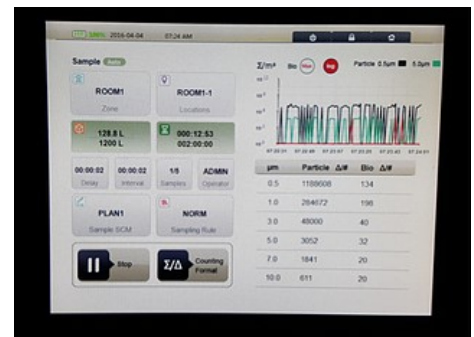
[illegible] 2016-04-04 07:24 AM

Sample Auto

ROOM1
Zone

ROOM1-1
Locations

128.8 L
1200 L

000:12:53
002:00:00

00:00:02
Delay

00:00:02
Interval

1/5
Samples

ADMIN
Operator

PLAN1
Sample SCM

NORM
Sampling Rule

Stop

Σ/Δ
Counting Format

$\Sigma/m^3$ Bio Non Bio Particle 0.5μm 5.0μm

| μm | Particle Δ/# | Bio Δ/# |
|---|---|---|
| 0.5 | 1189608 | 134 |
| 1.0 | 284672 | 198 |
| 3.0 | 48000 | 40 |
| 5.0 | 3052 | 32 |
| 7.0 | 1841 | 20 |
| 10.0 | 611 | 20 |